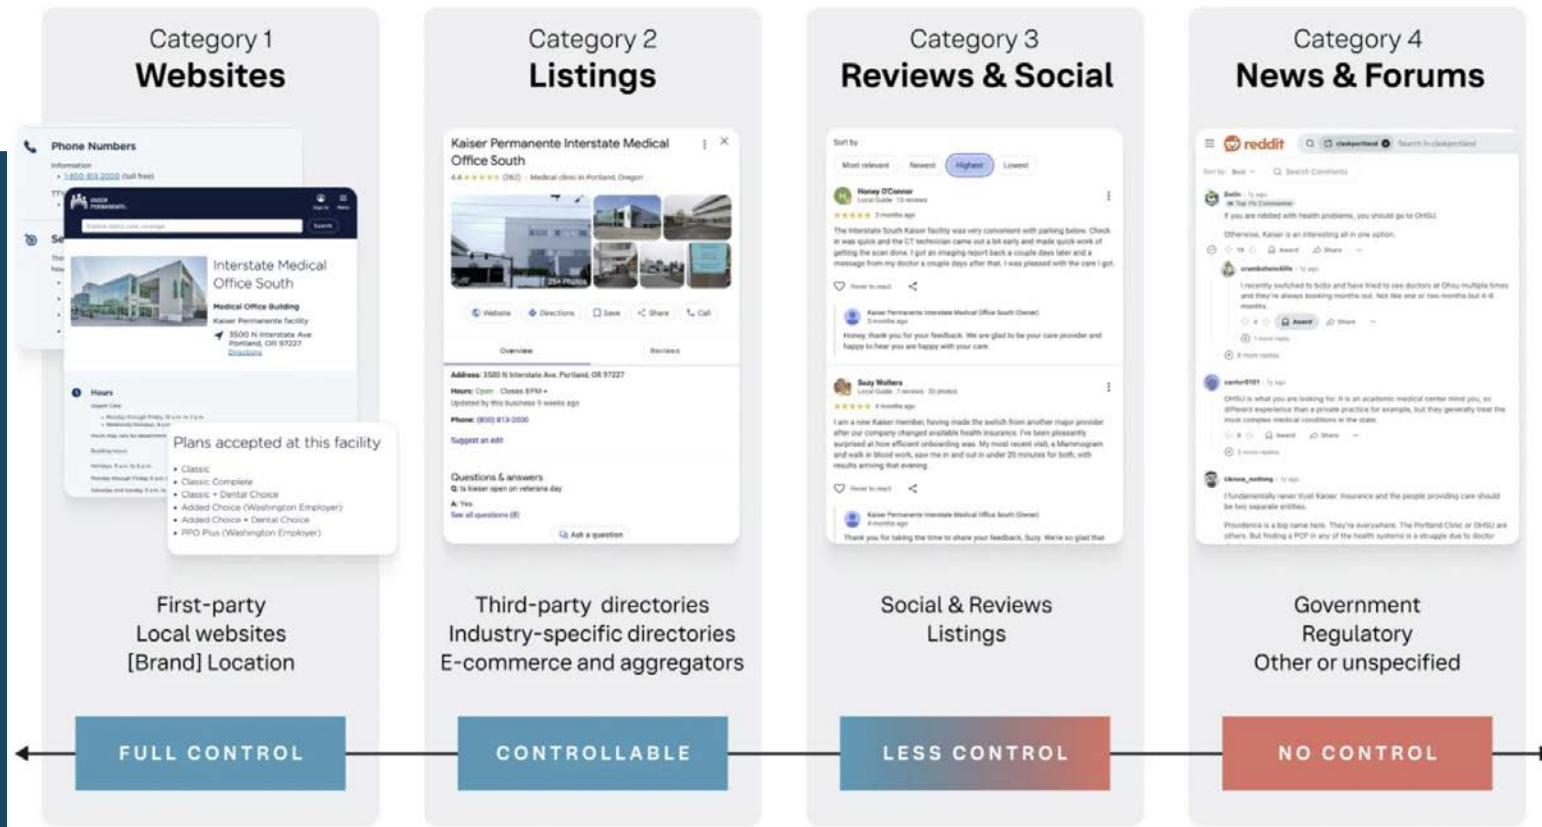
Category 1
Websites

Phone Numbers

Interstate Medical Office South

Medical Office Building

Hours

Plans accepted at this facility

- Classic
- Classic Complete
- Classic + Dental Choice
- Added Choice (Washington Employer)
- Added Choice + Dental Choice
- PPO Plus (Washington Employer)

First-party
Local websites
[Brand] Location

FULL CONTROL

Category 2
Listings

Kaiser Permanente Interstate Medical Office South

Website Directions Save Share Call

Overview Reviews

Address: 3500 N Interstate Ave, Portland, OR 97227

Questions & answers

Ask a question

Third-party directories
Industry-specific directories
E-commerce and aggregators

CONTROLLABLE

Category 3
Reviews & Social

Sort by

Most relevant Newest Highest Lowest

Honey O'Connor

Suzy Walters

Social & Reviews
Listings

LESS CONTROL

Category 4
News & Forums

reddit

Government
Regulatory
Other or unspecified

NO CONTROL